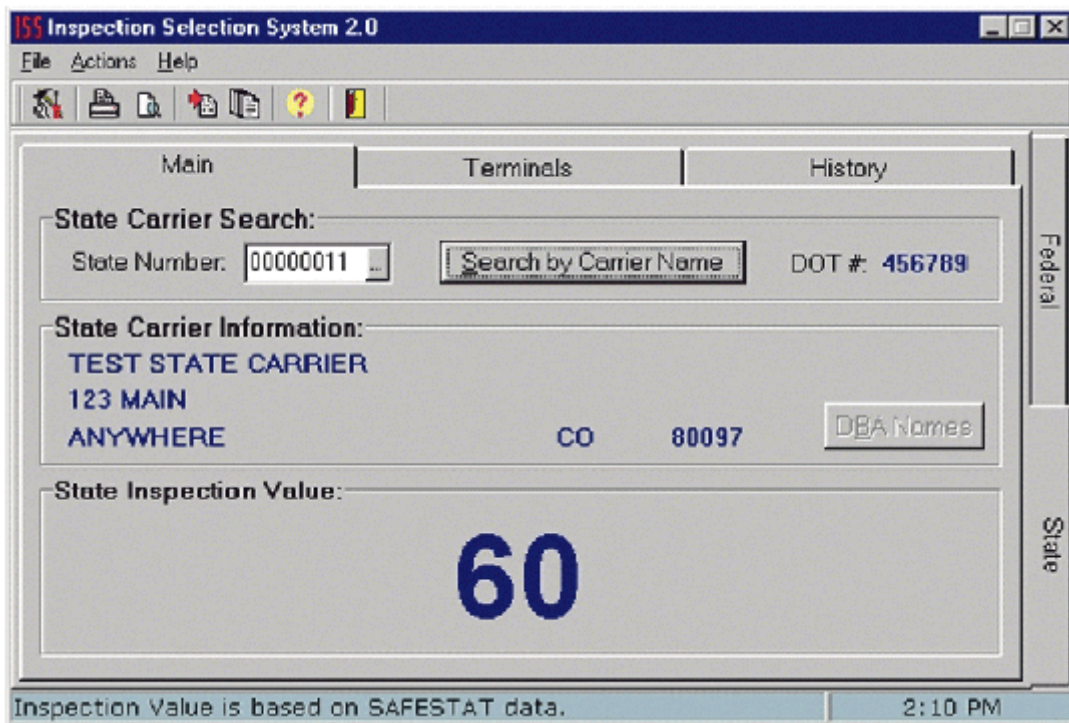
ISS Inspection Selection System 2.0

File Actions Help

Main
Terminals
History

State Carrier Search:
State Number: 00000011 ...
Search by Carrier Name
DOT #: 456789

State Carrier Information:
TEST STATE CARRIER
123 MAIN
ANYWHERE CO 80097
DBA Names

State Inspection Value:
60

Federal
State

Inspection Value is based on SAFESTAT data.
2:10 PM